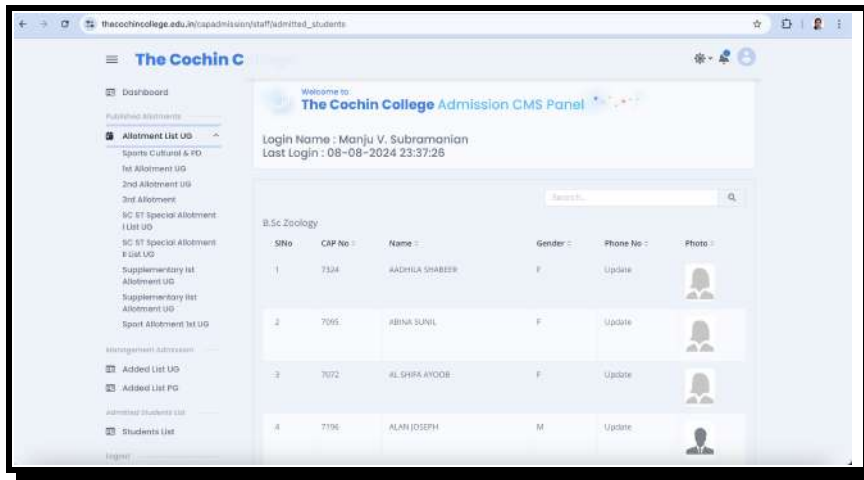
thecochincollege.edu.in/capadmission/staff/admitted_students

The Cochin C

Dashboard

Published Allotments

Allotment List UG

Sports Cultural & PD

Ist Allotment UG

2nd Allotment UG

3rd Allotment

SC ST Special Allotment I List UG

SC ST Special Allotment II List UG

Supplementary Ist Allotment UG

Supplementary IIst Allotment UG

Sport Allotment Ist UG

Management Admission

Added List UG

Added List PG

Admitted Students List

Students List

Logout

Welcome to

The Cochin College Admission CMS Panel

Login Name : Manju V. Subramanian
Last Login : 08-08-2024 23:37:26

Search...

B.Sc Zoology

| SlNo | CAP No | Name | Gender | Phone No | Photo |
|---|---|---|---|---|---|
| 1 | 7324 | AADHILA SHABEER | F | Update | |
| 2 | 7095 | ABINA SUNIL | F | Update | |
| 3 | 7072 | AL SHIFA AYOOB | F | Update | |
| 4 | 7196 | ALAN JOSEPH | M | Update | |